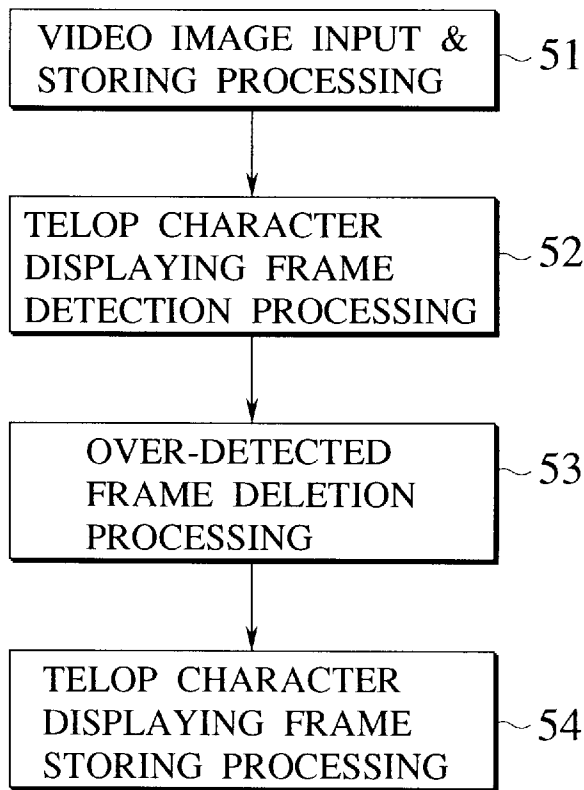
VIDEO IMAGE INPUT & STORING PROCESSING

51

TELOP CHARACTER DISPLAYING FRAME DETECTION PROCESSING

52

OVER-DETECTED FRAME DELETION PROCESSING

53

TELOP CHARACTER DISPLAYING FRAME STORING PROCESSING

54